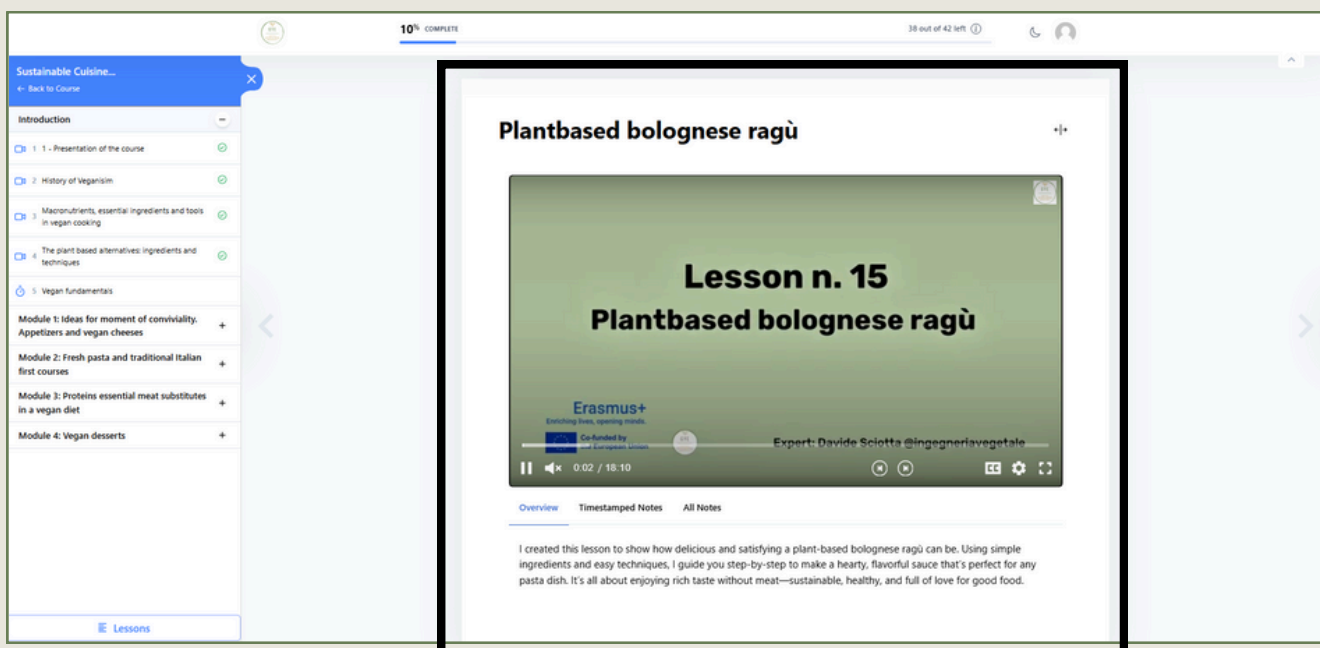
10% COMPLETE

38 out of 42 left

Sustainable Cuisine...
← Back to Course

Introduction

1 1 - Presentation of the course

2 History of Veganisim

3 Macronutrients, essential ingredients and tools in vegan cooking

4 The plant based alternatives: ingredients and techniques

5 Vegan fundamentals

Module 1: Ideas for moment of conviviality. Appetizers and vegan cheeses

Module 2: Fresh pasta and traditional Italian first courses

Module 3: Proteins essential meat substitutes in a vegan diet

Module 4: Vegan desserts

Lessons

Plantbased bolognese ragù

Lesson n. 15
Plantbased bolognese ragù

Erasmus+
Enriching lives, opening minds.

Co-funded by the European Union

Expert: Davide Sciotta @ingegneriavegetale

0:02 / 18:10

Overview Timestamped Notes All Notes

I created this lesson to show how delicious and satisfying a plant-based bolognese ragù can be. Using simple ingredients and easy techniques, I guide you step-by-step to make a hearty, flavorful sauce that's perfect for any pasta dish. It's all about enjoying rich taste without meat—sustainable, healthy, and full of love for good food.